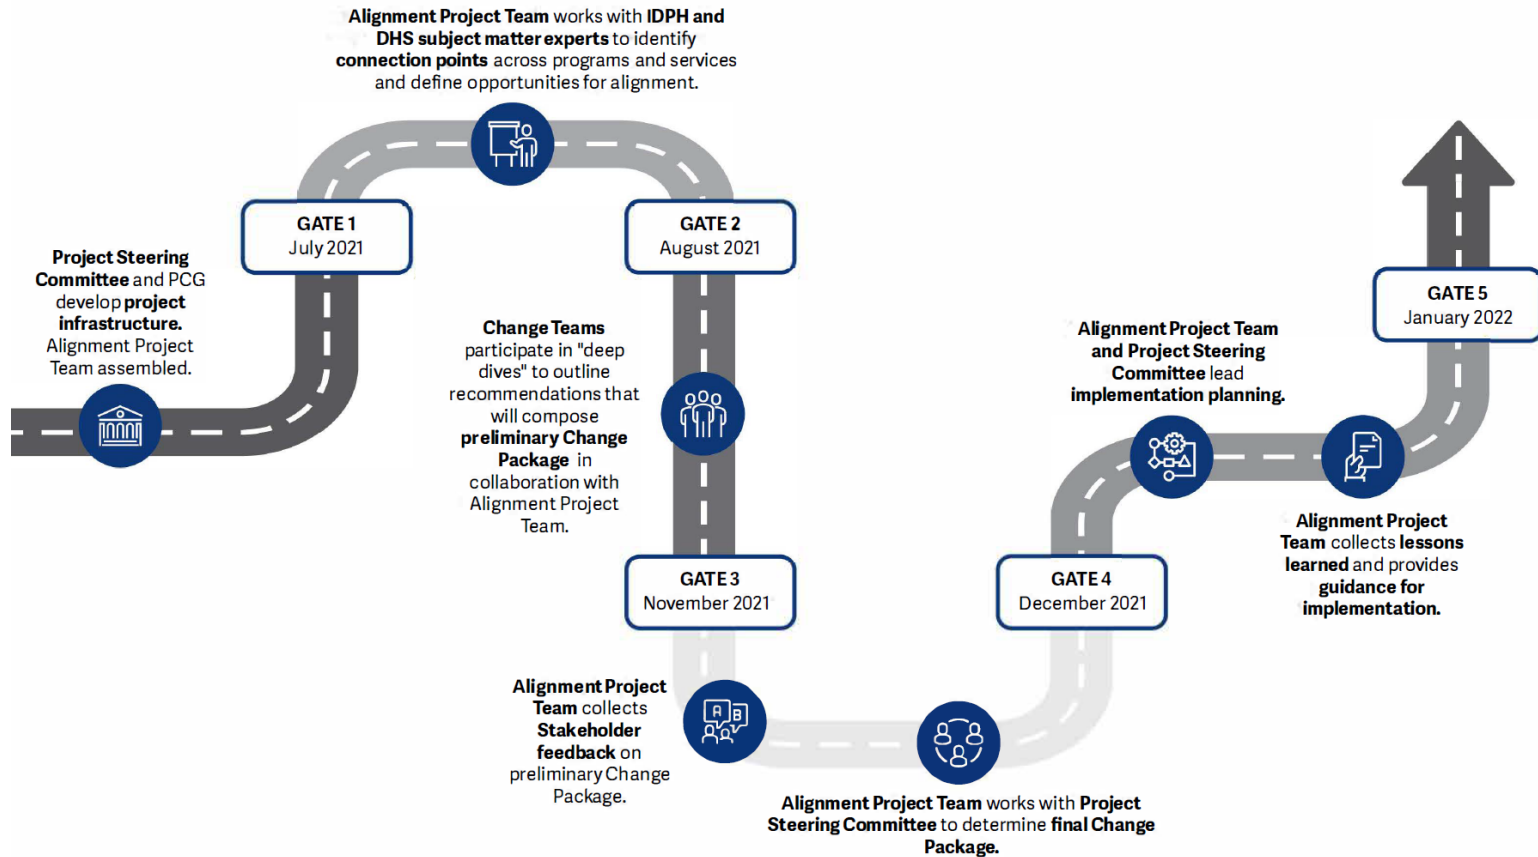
Alignment Project Team works with IDPH and DHS subject matter experts to identify connection points across programs and services and define opportunities for alignment.

GATE 1
July 2021

GATE 2
August 2021

Project Steering Committee and PCG develop project infrastructure. Alignment Project Team assembled.

Change Teams participate in "deep dives" to outline recommendations that will compose preliminary Change Package in collaboration with Alignment Project Team.

Alignment Project Team and Project Steering Committee lead implementation planning.

GATE 5
January 2022

GATE 3
November 2021

GATE 4
December 2021

Alignment Project Team collects lessons learned and provides guidance for implementation.

Alignment Project Team collects Stakeholder feedback on preliminary Change Package.

Alignment Project Team works with Project Steering Committee to determine final Change Package.